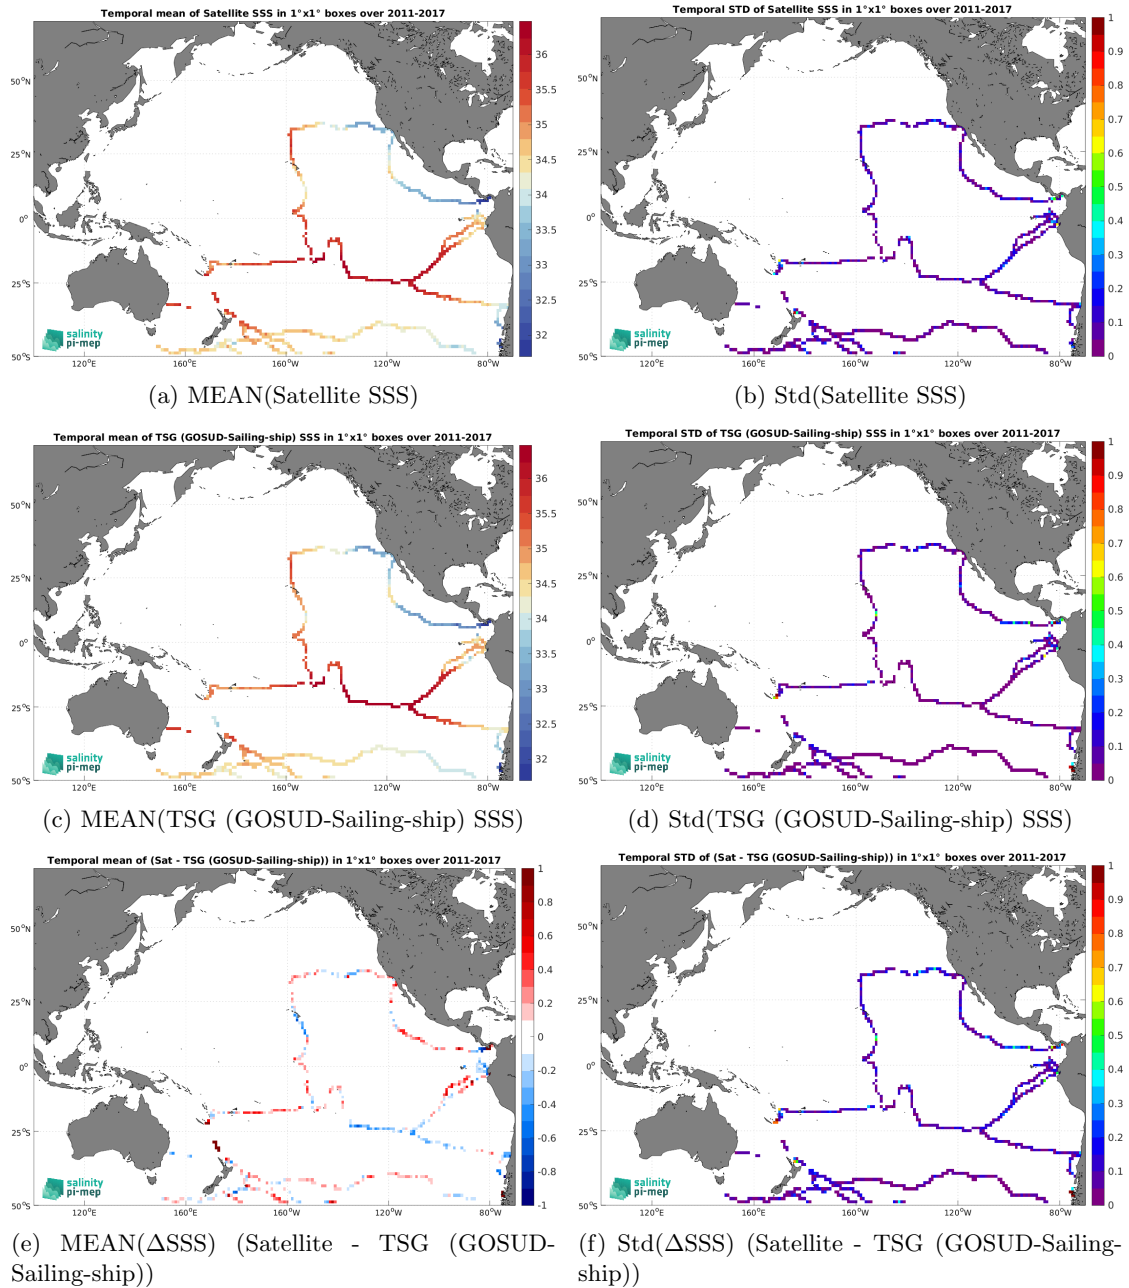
Temporal mean of Satellite SSS in 1°x1° boxes over 2011-2017

50°N
25°N
0°
25°S
50°S
120°E 160°E 160°W 120°W 80°W

36
35.5
35
34.5
34
33.5
33
32.5
32

salinity pi-mep

(a) MEAN(Satellite SSS)

Temporal STD of Satellite SSS in 1°x1° boxes over 2011-2017

50°N
25°N
0°
25°S
50°S
120°E 160°E 160°W 120°W 80°W

1
0.9
0.8
0.7
0.6
0.5
0.4
0.3
0.2
0.1
0

salinity pi-mep

(b) Std(Satellite SSS)

Temporal mean of TSG (GOSUD-Sailing-ship) SSS in 1°x1° boxes over 2011-2017

50°N
25°N
0°
25°S
50°S
120°E 160°E 160°W 120°W 80°W

36
35.5
35
34.5
34
33.5
33
32.5
32

salinity pi-mep

(c) MEAN(TSG (GOSUD-Sailing-ship) SSS)

Temporal STD of TSG (GOSUD-Sailing-ship) SSS in 1°x1° boxes over 2011-2017

50°N
25°N
0°
25°S
50°S
120°E 160°E 160°W 120°W 80°W

1
0.9
0.8
0.7
0.6
0.5
0.4
0.3
0.2
0.1
0

salinity pi-mep

(d) Std(TSG (GOSUD-Sailing-ship) SSS)

Temporal mean of (Sat - TSG (GOSUD-Sailing-ship)) in 1°x1° boxes over 2011-2017

50°N
25°N
0°
25°S
50°S
120°E 160°E 160°W 120°W 80°W

1
0.8
0.6
0.4
0.2
0
-0.2
-0.4
-0.6
-0.8
-1

salinity pi-mep

(e) MEAN(ΔSSS) (Satellite - TSG (GOSUD-Sailing-ship))

Temporal STD of (Sat - TSG (GOSUD-Sailing-ship)) in 1°x1° boxes over 2011-2017

50°N
25°N
0°
25°S
50°S
120°E 160°E 160°W 120°W 80°W

1
0.9
0.8
0.7
0.6
0.5
0.4
0.3
0.2
0.1
0

salinity pi-mep

(f) Std(ΔSSS) (Satellite - TSG (GOSUD-Sailing-ship))